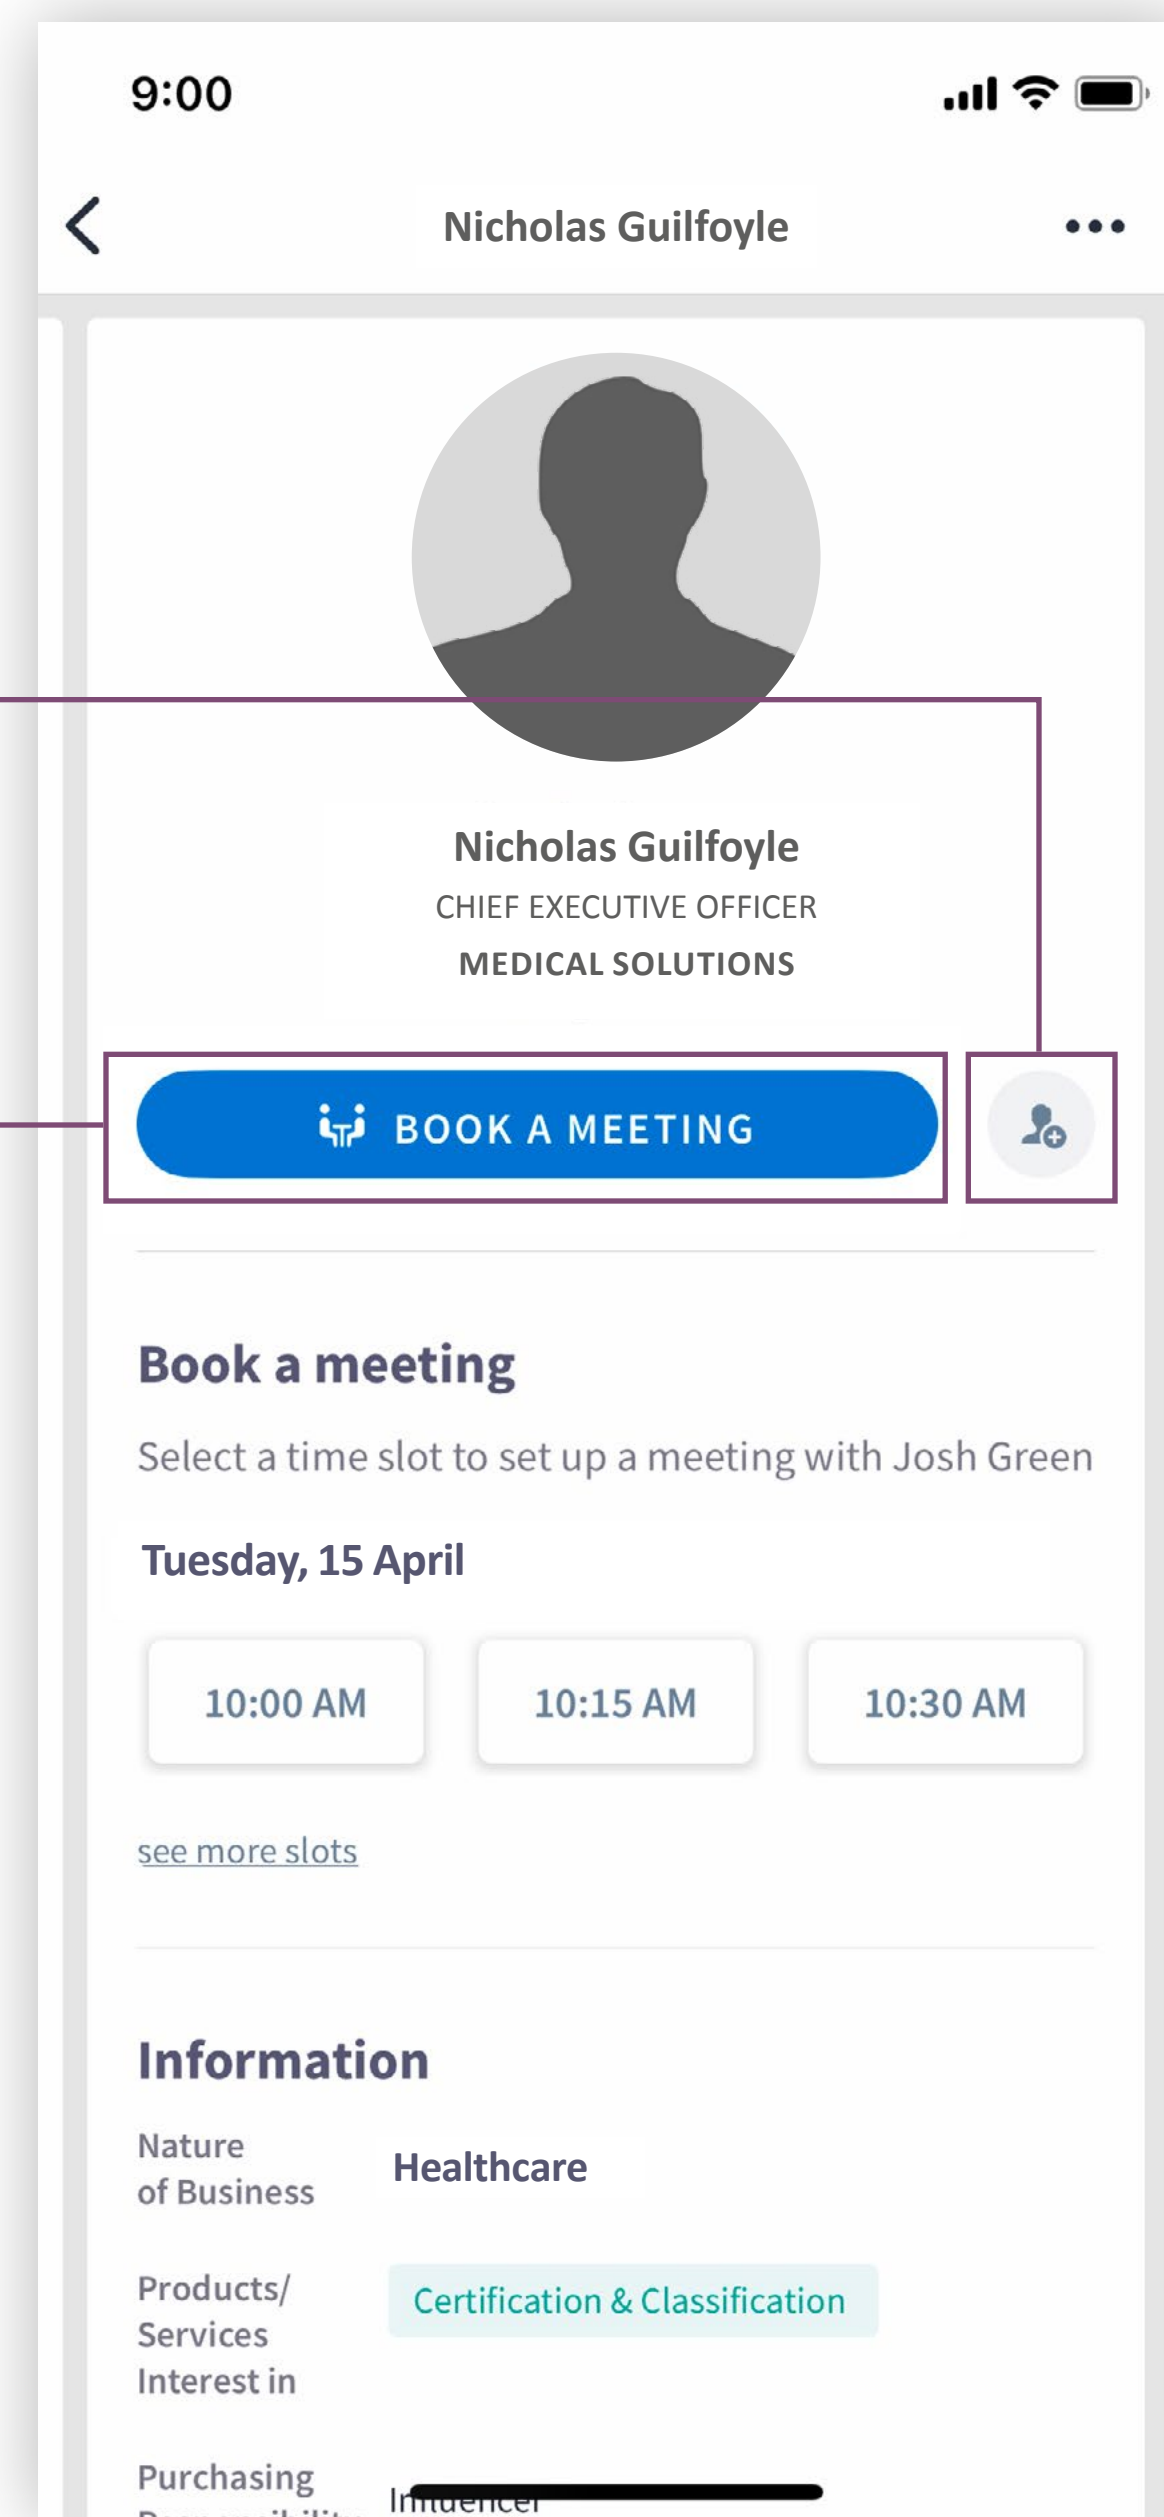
9:00

Nicholas Guilfoyle

Nicholas Guilfoyle
CHIEF EXECUTIVE OFFICER
MEDICAL SOLUTIONS

BOOK A MEETING

Book a meeting

Select a time slot to set up a meeting with Josh Green

Tuesday, 15 April

10:00 AM
10:15 AM
10:30 AM

see more slots

Information

Nature of Business
Healthcare

Products/ Services Interest in
Certification & Classification

Purchasing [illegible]
Influencer